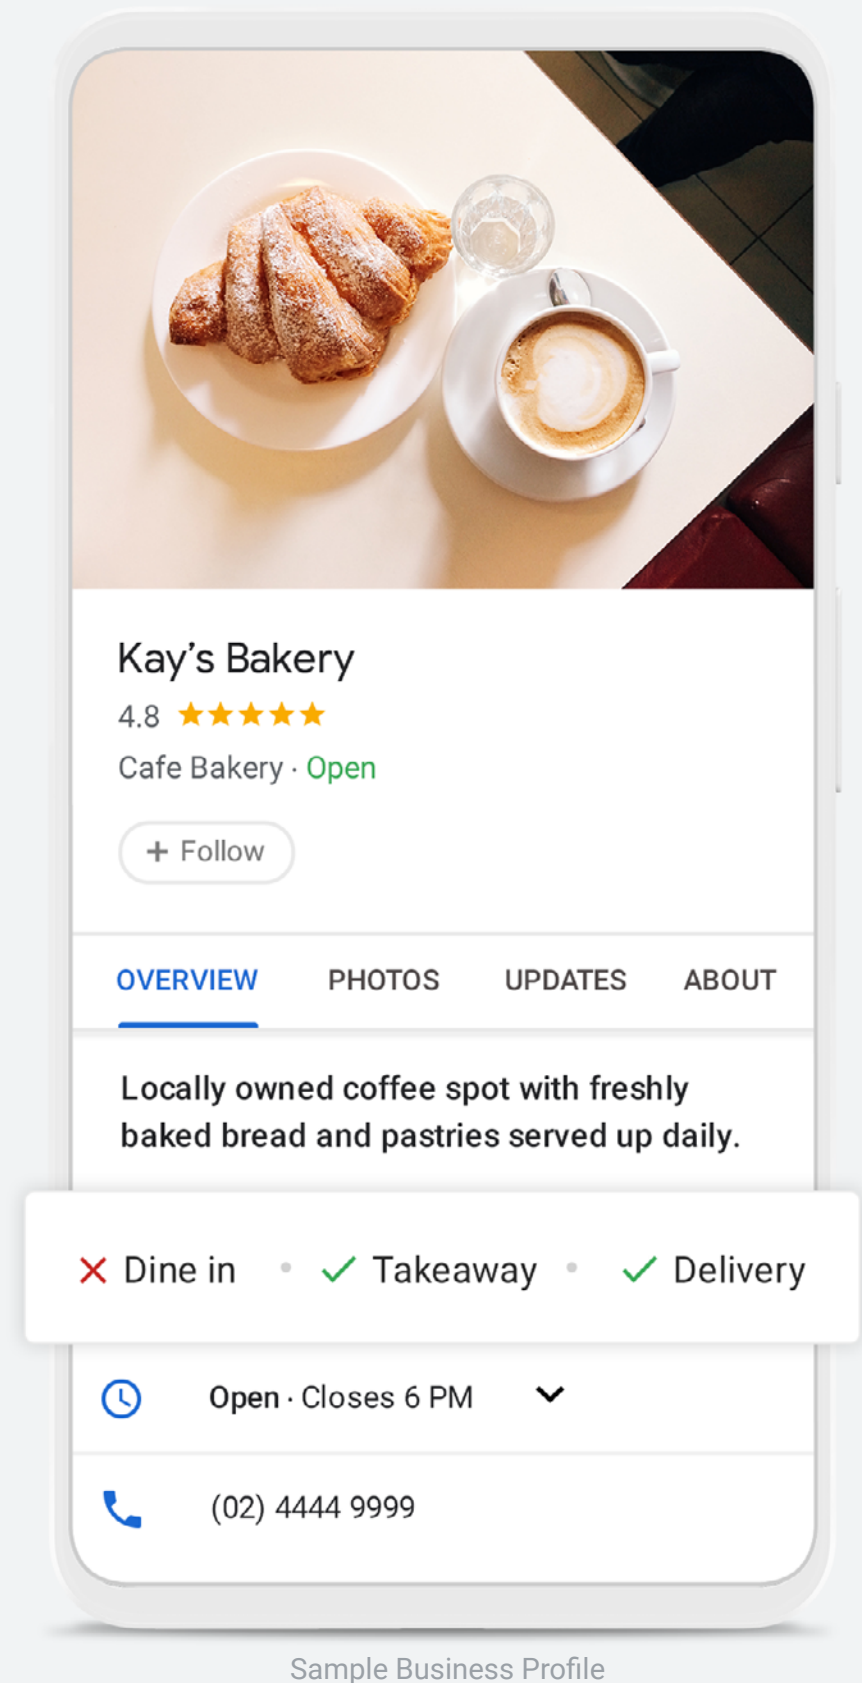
Kay’s Bakery

4.8 ★★★★★

Cafe Bakery · Open

+ Follow

OVERVIEW PHOTOS UPDATES ABOUT

Locally owned coffee spot with freshly baked bread and pastries served up daily.

✕ Dine in • ✓ Takeaway • ✓ Delivery

Open · Closes 6 PM

(02) 4444 9999

Sample Business Profile